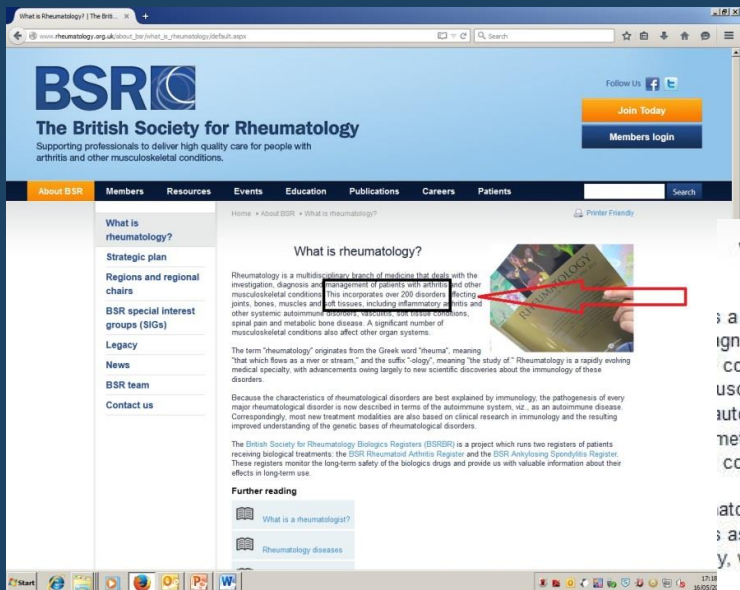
What is Rheumatology? | The Briti... × +

www.rheumatology.org.uk/about_bsr/what_is_rheumatology/default.aspx

Search

BSR

The British Society for Rheumatology

Supporting professionals to deliver high quality care for people with arthritis and other musculoskeletal conditions.

Follow Us

Join Today

Members login

About BSR | Members | Resources | Events | Education | Publications | Careers | Patients | Search

What is rheumatology?

Strategic plan

Regions and regional chairs

BSR special interest groups (SIGs)

Legacy

News

BSR team

Contact us

Home » About BSR » What is rheumatology?

Printer Friendly

What is rheumatology?

Rheumatology is a multidisciplinary branch of medicine that deals with the investigation, diagnosis and management of patients with arthritis and other musculoskeletal conditions. This incorporates over 200 disorders affecting joints, bones, muscles and soft tissues, including inflammatory arthritis and other systemic autoimmune disorders, vasculitis, soft tissue conditions, spinal pain and metabolic bone disease. A significant number of musculoskeletal conditions also affect other organ systems.

The term "rheumatology" originates from the Greek word "rheuma", meaning "that which flows as a river or stream," and the suffix "-ology", meaning "the study of." Rheumatology is a rapidly evolving medical specialty, with advancements owing largely to new scientific discoveries about the immunology of these disorders.

Because the characteristics of rheumatological disorders are best explained by immunology, the pathogenesis of every major rheumatological disorder is now described in terms of the autoimmune system, viz., as an autoimmune disease. Correspondingly, most new treatment modalities are also based on clinical research in immunology and the resulting improved understanding of the genetic bases of rheumatological disorders.

The British Society for Rheumatology Biologics Registers (BSRBR) is a project which runs two registers of patients receiving biological treatments: the BSR Rheumatoid Arthritis Register and the BSR Ankylosing Spondylitis Register. These registers monitor the long-term safety of the biologics drugs and provide us with valuable information about their effects in long-term use.

Further reading

What is a rheumatologist?

Rheumatology diseases

Start

17:18
16/05/20